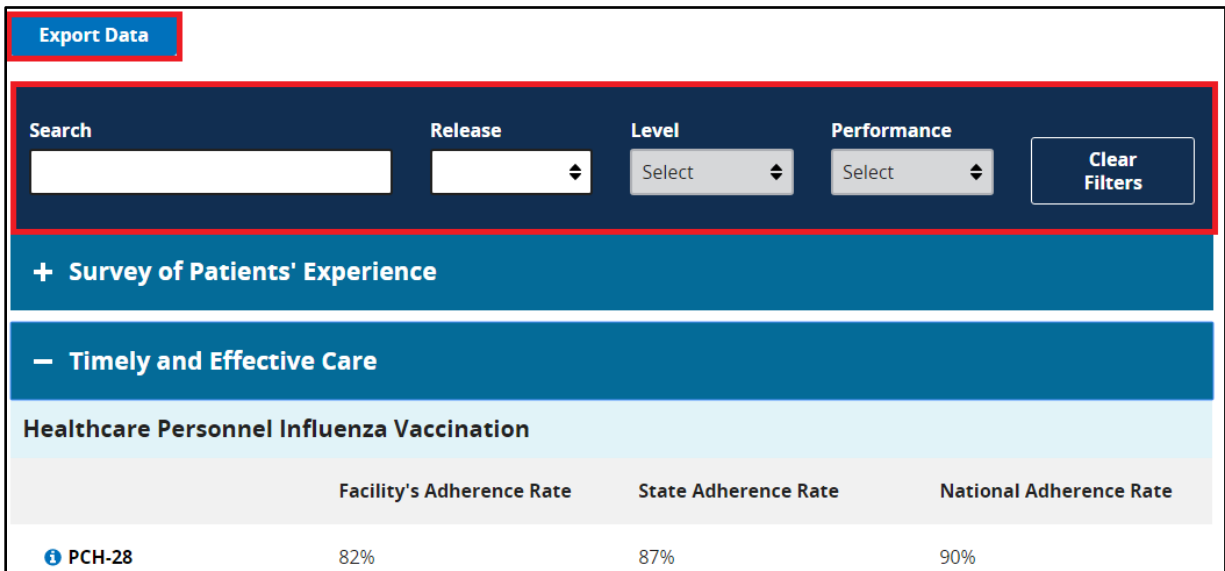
Export Data

Search

Release

Level
Select

Performance
Select

Clear Filters

+ Survey of Patients' Experience

− Timely and Effective Care

Healthcare Personnel Influenza Vaccination

| | Facility's Adherence Rate | State Adherence Rate | National Adherence Rate |
|---|---|---|---|
| PCH-28 | 82% | 87% | 90% |